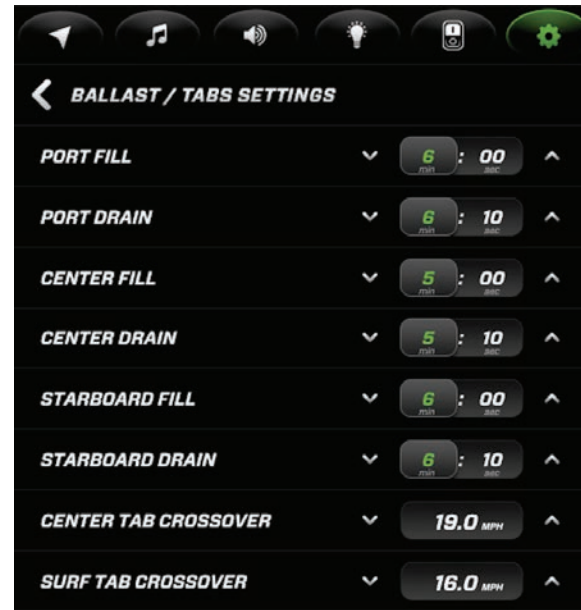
BALLAST / TABS SETTINGS

PORT FILL 6 min : 00 sec

PORT DRAIN 6 min : 10 sec

CENTER FILL 5 min : 00 sec

CENTER DRAIN 5 min : 10 sec

STARBOARD FILL 6 min : 00 sec

STARBOARD DRAIN 6 min : 10 sec

CENTER TAB CROSSOVER 19.0 MPH

SURF TAB CROSSOVER 16.0 MPH